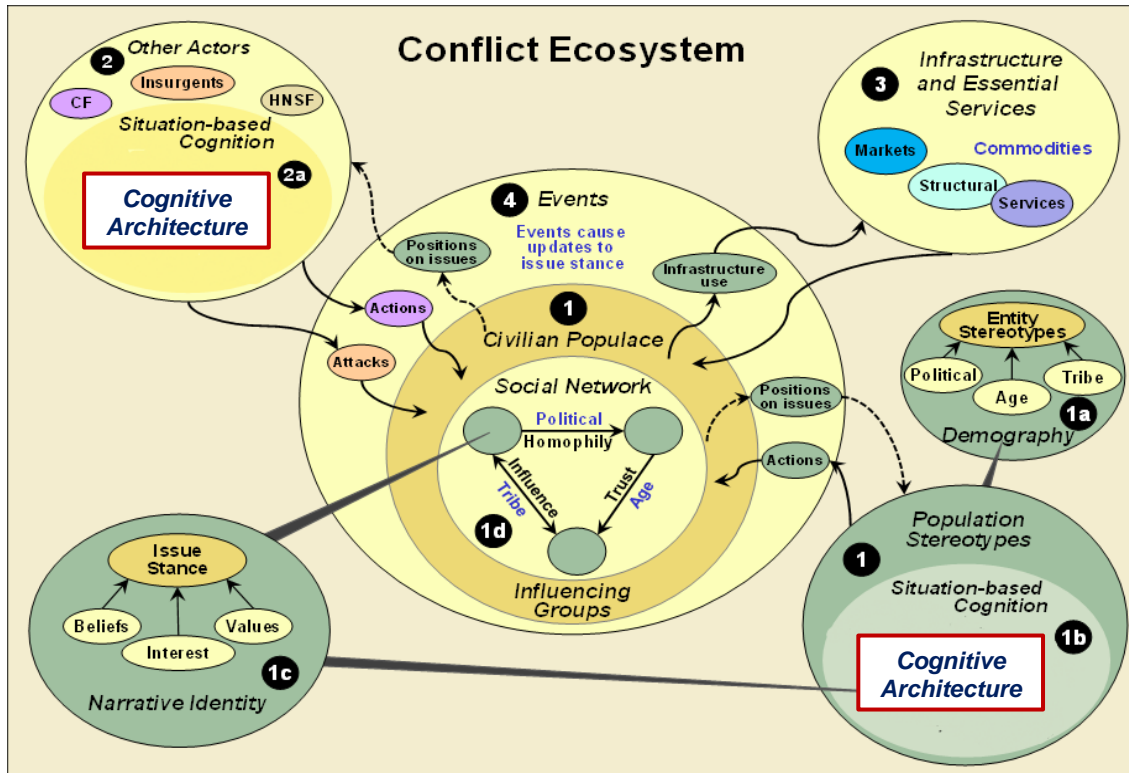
Conflict Ecosystem

2 Other Actors
Insurgents
CF
HNSF
Situation-based Cognition
2a
Cognitive Architecture

3 Infrastructure and Essential Services
Markets
Commodities
Structural
Services

4 Events
Events cause updates to issue stance
Positions on issues
Infrastructure use
Actions
Attacks

1 Civilian Populace
Social Network
Political
Homophily
Influence
Tribe
Trust
Age
1d
Influencing Groups
Positions on issues
Actions

Entity Stereotypes
Political
Age
Tribe
1a
Demography

Issue Stance
Beliefs
Interest
Values
1c
Narrative Identity

Population Stereotypes
1
Situation-based Cognition
1b
Cognitive Architecture